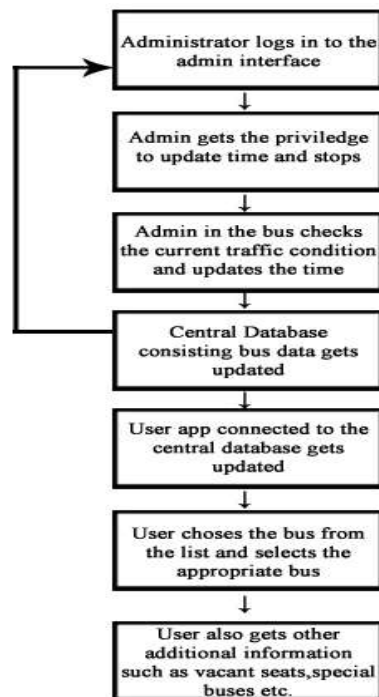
Administrator logs in to the admin interface

Admin gets the priviledge to update time and stops

Admin in the bus checks the current traffic condition and updates the time

Central Database consisting bus data gets updated

User app connected to the central database gets updated

User choses the bus from the list and selects the appropriate bus

User also gets other additional information such as vacant seats,special buses etc.